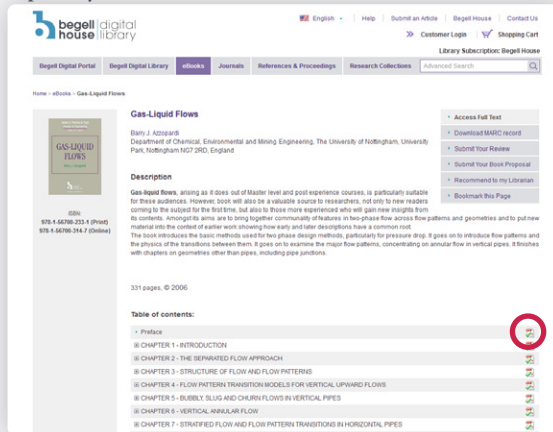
begell house | digital library

English | Help | Submit an Article | Begell House | Contact Us

Customer Login | Shopping Cart

Library Subscription: Begell House

Begell Digital Portal | Begell Digital Library | eBooks | Journals | References & Proceedings | Research Collections | Advanced Search

Home » eBooks » Gas-Liquid Flows

GAS-LIQUID FLOWS

ISBN
978-1-56700-233-1 (Print)
978-1-56700-314-7 (Online)

Gas-Liquid Flows

Barry J. Azzopardi
Department of Chemical, Environmental and Mining Engineering, The University of Nottingham, University Park, Nottingham NG7 2RD, England

Description

Gas-liquid flows, arising as it does out of Master level and post experience courses, is particularly suitable for these audiences. However, book will also be a valuable source to researchers, not only to new readers coming to the subject for the first time, but also to those more experienced who will gain new insights from its contents. Amongst its aims are to bring together communality of features in two-phase flow across flow patterns and geometries and to put new material into the context of earlier work showing how early and later descriptions have a common root.
The book introduces the basic methods used for two phase design methods, particularly for pressure drop. It goes on to introduce flow patterns and the physics of the transitions between them. It goes on to examine the major flow patterns, concentrating on annular flow in vertical pipes. It finishes with chapters on geometries other than pipes, including pipe junctions.

331 pages, © 2006

Access Full Text
Download MARC record
Submit Your Review
Submit Your Book Proposal
Recommend to my Librarian
Bookmark this Page

Table of contents:

Preface
CHAPTER 1 - INTRODUCTION
CHAPTER 2 - THE SEPARATED FLOW APPROACH
CHAPTER 3 - STRUCTURE OF FLOW AND FLOW PATTERNS
CHAPTER 4 - FLOW PATTERN TRANSITION MODELS FOR VERTICAL UPWARD FLOWS
CHAPTER 5 - BUBBLY, SLUG AND CHURN FLOWS IN VERTICAL PIPES
CHAPTER 6 - VERTICAL ANNULAR FLOW
CHAPTER 7 - STRATIFIED FLOW AND FLOW PATTERN TRANSITIONS IN HORIZONTAL PIPES